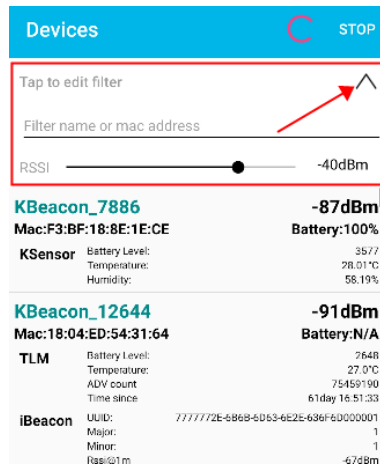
Devices STOP

Tap to edit filter

Filter name or mac address

RSSI -40dBm

KBeacon_7886 -87dBm
Mac:F3:BF:18:8E:1E:CE Battery:100%

KSensor
Battery Level: 3577
Temperature: 28.01°C
Humidity: 58.19%

KBeacon_12644 -91dBm
Mac:18:04:ED:54:31:64 Battery:N/A

TLM
Battery Level: 2648
Temperature: 27.0°C
ADV count 75459190
Time since 61day 16:51:33

iBeacon
UUID: 7777772E-6B6B-6D63-6E2E-636F6D000001
Major: 1
Minor: 1
Rssi@1m -67dBm